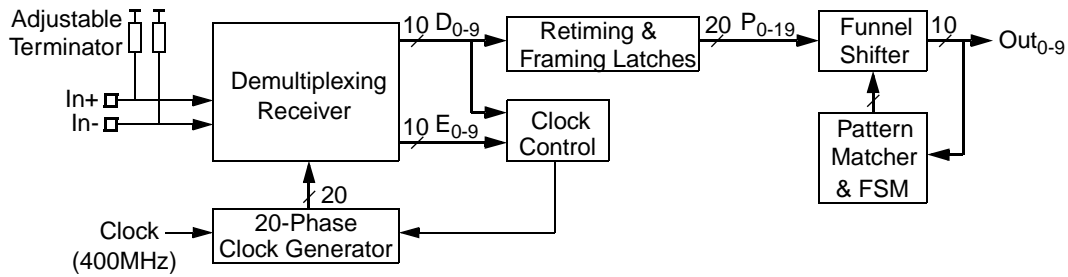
Adjustable Terminator

In+

In-

Demultiplexing Receiver

10 $D_{0-9}$

10 $E_{0-9}$

Retiming & Framing Latches

20 $P_{0-19}$

Clock Control

Funnel Shifter

10

$Out_{0-9}$

Pattern Matcher & FSM

20

Clock

(400MHz)

20-Phase Clock Generator